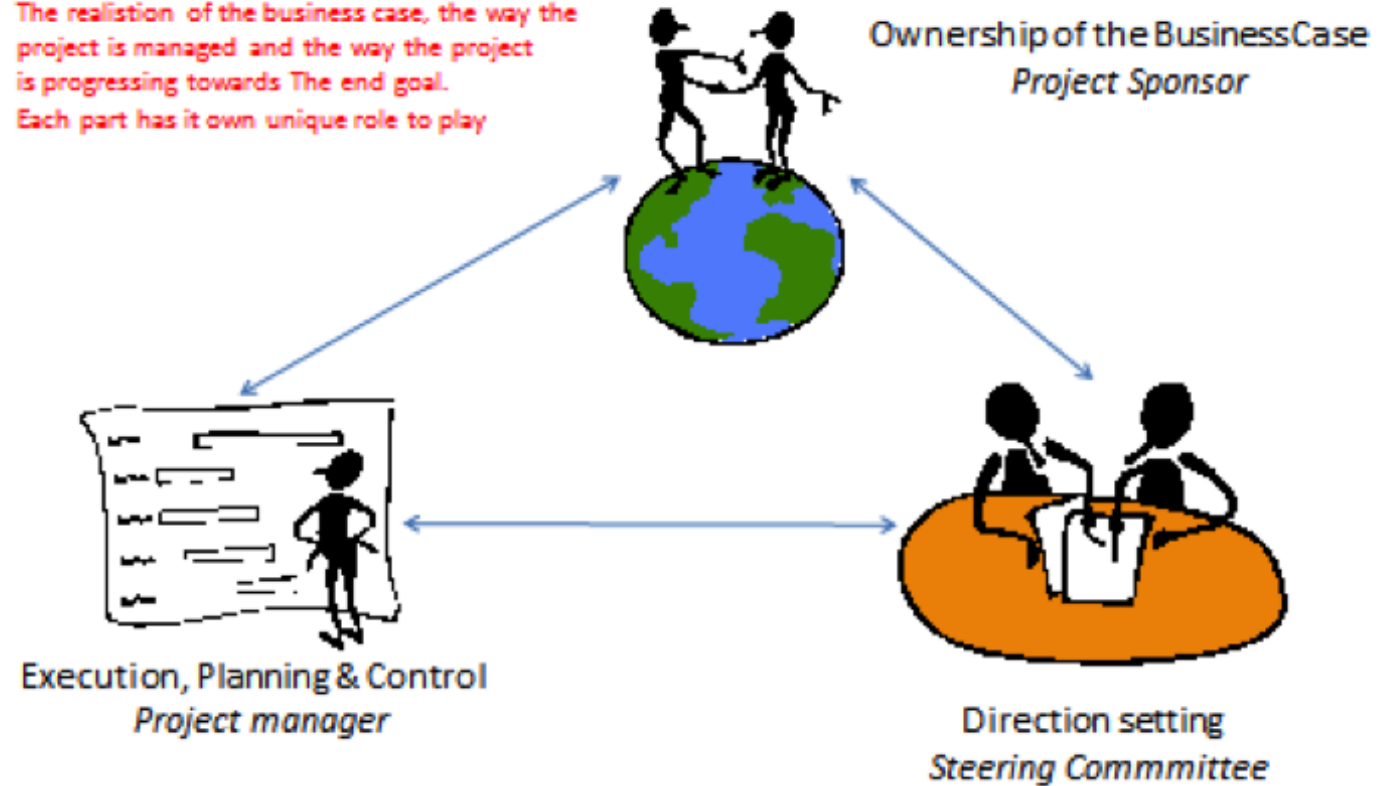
The realistion of the business case, the way the project is managed and the way the project is progressing towards The end goal.
Each part has it own unique role to play

Ownership of the BusinessCase
*Project Sponsor*

Execution, Planning & Control
*Project manager*

Direction setting
*Steering Commmittee*